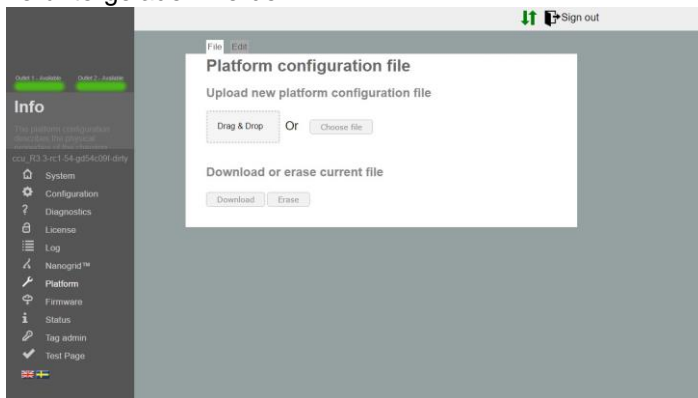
Sign out

Outlet 1 - Available Outlet 2 - Available

Info

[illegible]

cca_R3.3-rc1-54-gd54c09f-dirty

System
Configuration
Diagnostics
License
Log
Nanogrid™
Platform
Firmware
Status
Tag admin
Test Page

File Edit

Platform configuration file

Upload new platform configuration file

Drag & Drop Or Choose file

Download or erase current file

Download Erase